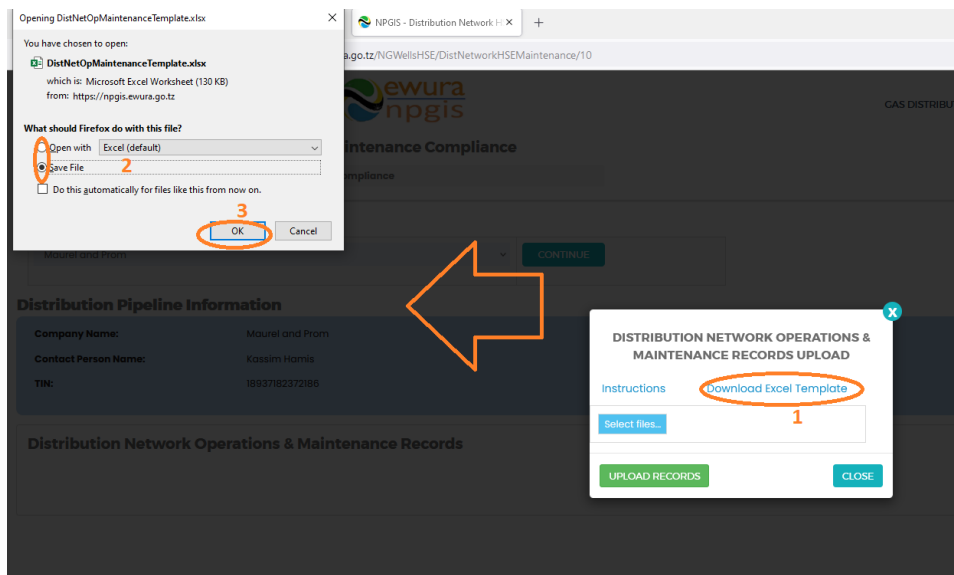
Opening DistNetOpMaintenanceTemplate.xlsx

You have chosen to open:

DistNetOpMaintenanceTemplate.xlsx

which is: Microsoft Excel Worksheet (130 KB)

from: https://npgis.ewura.go.tz

What should Firefox do with this file?

Open with Excel (default)

Save File

2

Do this automatically for files like this from now on.

3

OK

Cancel

NPGIS - Distribution Network H

+

a.go.tz/NGWellsHSE/DistNetworkHSEMaintenance/10

ewura npgis

GAS DISTRIBU

intenance Compliance

mpliance

Maurel and Prom

CONTINUE

Distribution Pipeline Information

Company Name: Maurel and Prom

Contact Person Name: Kassim Homis

TIN: 18937182372186

Distribution Network Operations & Maintenance Records

DISTRIBUTION NETWORK OPERATIONS & MAINTENANCE RECORDS UPLOAD

Instructions

Download Excel Template

1

Select files...

UPLOAD RECORDS

CLOSE